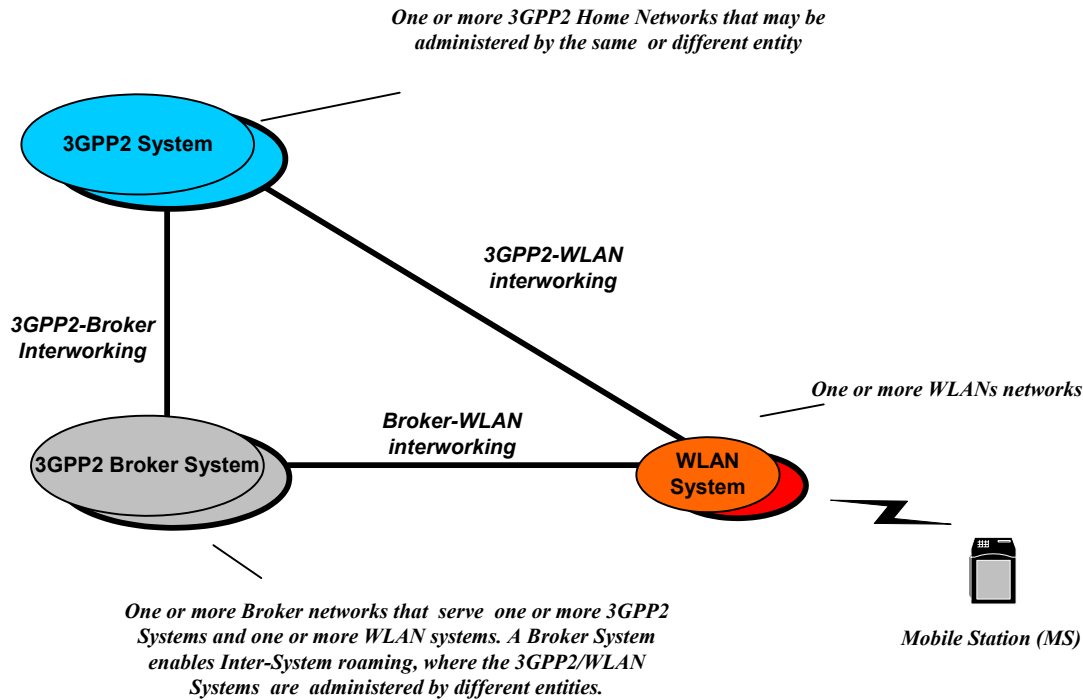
One or more 3GPP2 Home Networks that may be administered by the same or different entity

3GPP2 System

3GPP2-WLAN interworking

3GPP2-Broker Interworking

One or more WLANs networks

Broker-WLAN interworking

3GPP2 Broker System

WLAN System

Mobile Station (MS)

One or more Broker networks that serve one or more 3GPP2 Systems and one or more WLAN systems. A Broker System enables Inter-System roaming, where the 3GPP2/WLAN Systems are administered by different entities.